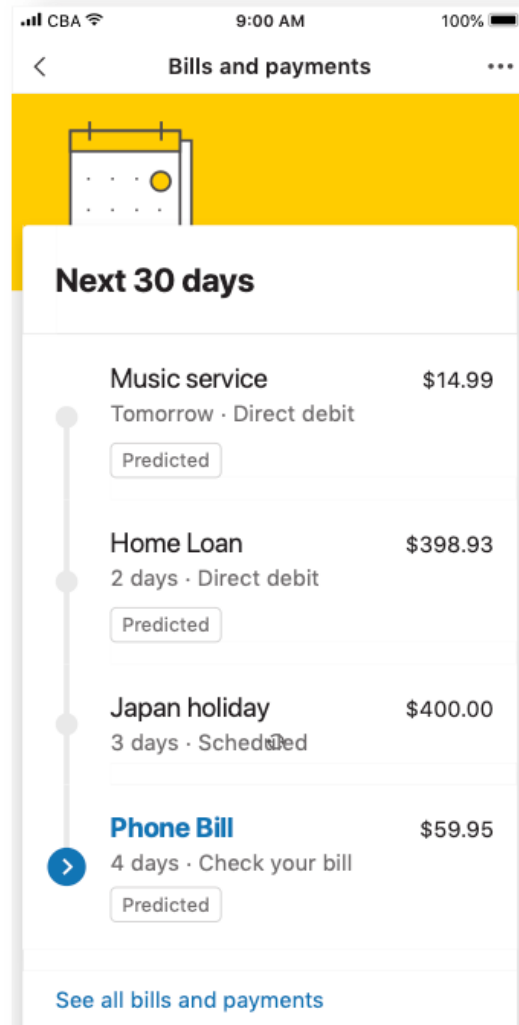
CBA 9:00 AM 100%

Bills and payments

Next 30 days

Music service $14.99
Tomorrow · Direct debit
Predicted

Home Loan $398.93
2 days · Direct debit
Predicted

Japan holiday $400.00
3 days · Scheduled

Phone Bill $59.95
4 days · Check your bill
Predicted

See all bills and payments